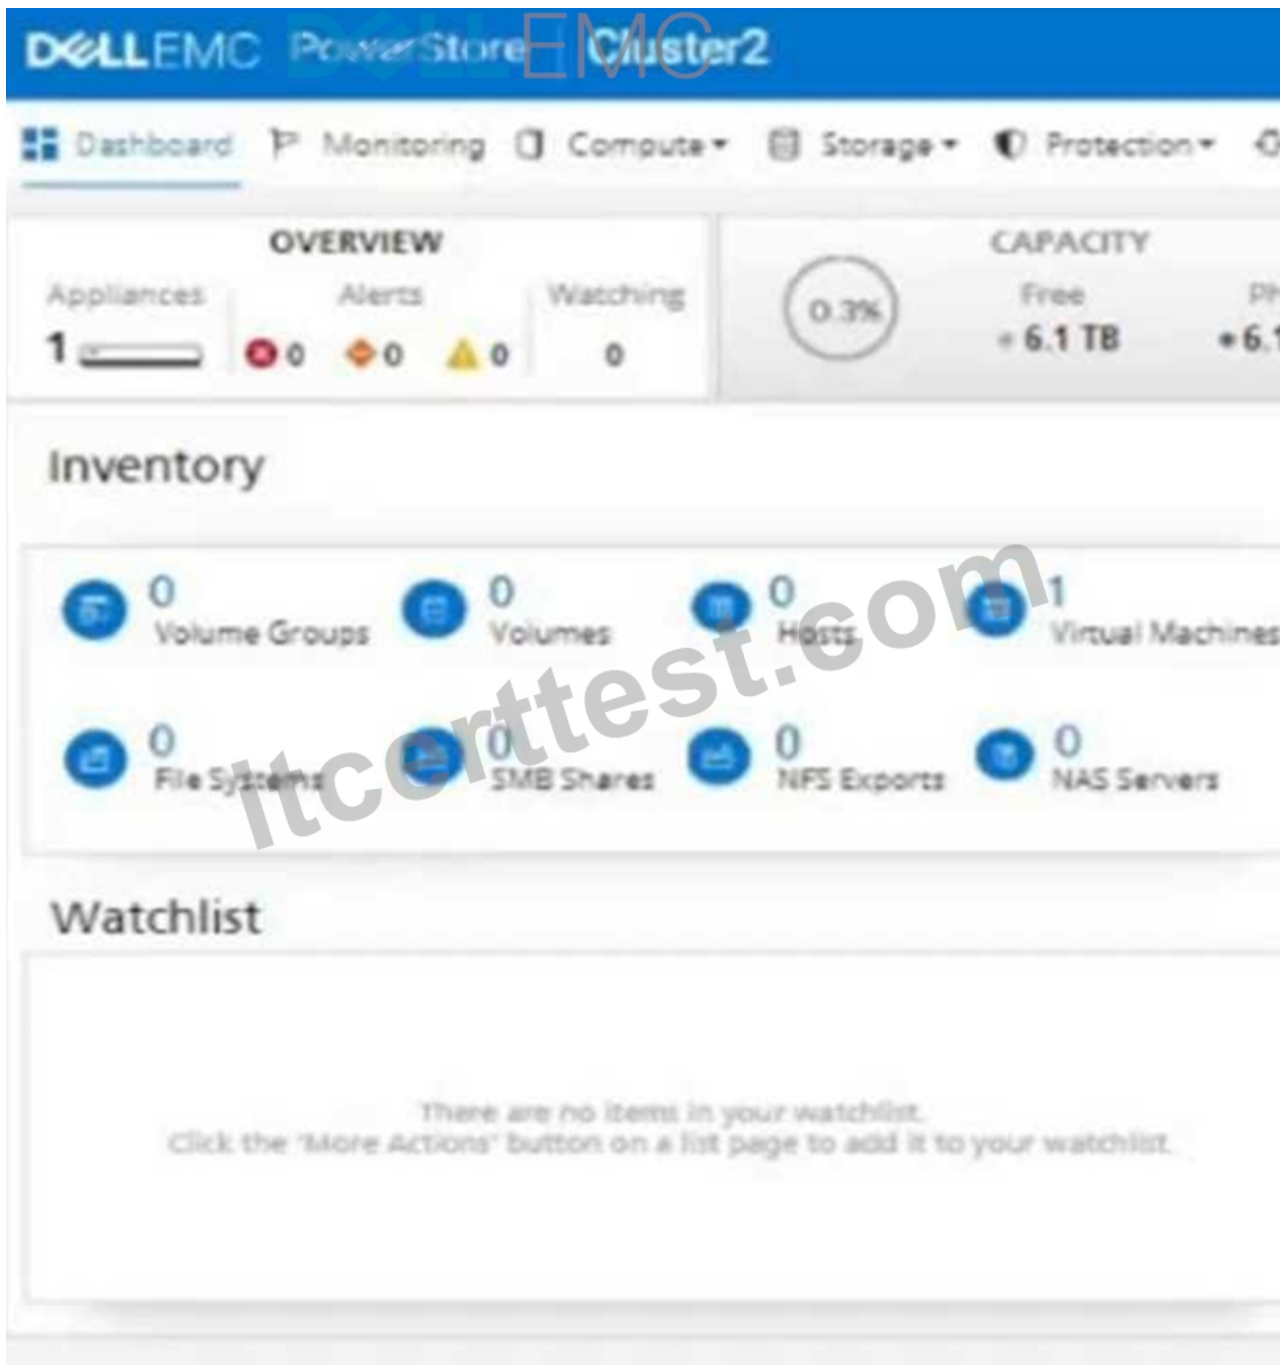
DELLEMC PowerStore DELLEMC Cluster2

Dashboard Monitoring Compute ▾ Storage ▾ Protection ▾

OVERVIEW
Appliances 1
Alerts 0 0 0
Watching 0

CAPACITY
0.3%
Free
6.1 TB
Ph
6.1

Inventory

0 Volume Groups
0 Volumes
0 Hosts
1 Virtual Machines
0 File Systems
0 SMB Shares
0 NFS Exports
0 NAS Servers

itcerttest.com

Watchlist

There are no items in your watchlist.
Click the 'More Actions' button on a list page to add it to your watchlist.